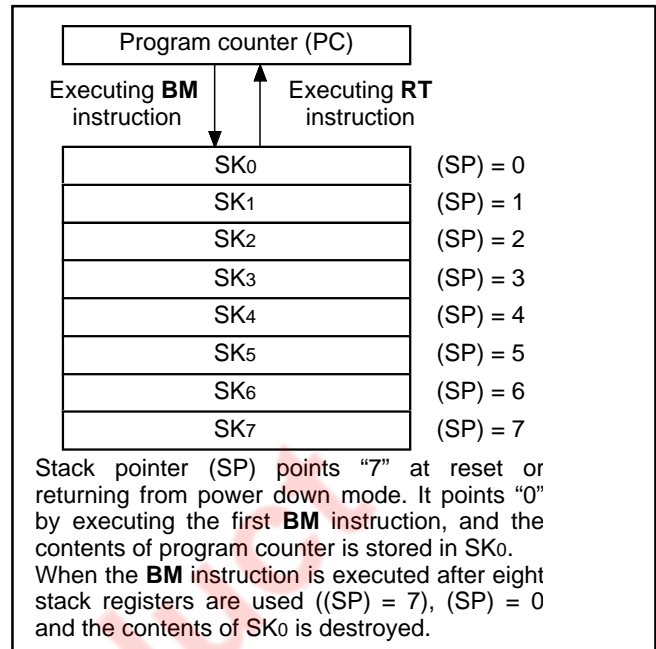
Program counter (PC)

Executing **BM** instruction

Executing **RT** instruction

| | |
|---|---|
| $SK_0$ | (SP) = 0 |
| $SK_1$ | (SP) = 1 |
| $SK_2$ | (SP) = 2 |
| $SK_3$ | (SP) = 3 |
| $SK_4$ | (SP) = 4 |
| $SK_5$ | (SP) = 5 |
| $SK_6$ | (SP) = 6 |
| $SK_7$ | (SP) = 7 |

Stack pointer (SP) points "7" at reset or returning from power down mode. It points "0" by executing the first **BM** instruction, and the contents of program counter is stored in $SK_0$.
When the **BM** instruction is executed after eight stack registers are used ((SP) = 7), (SP) = 0 and the contents of $SK_0$ is destroyed.